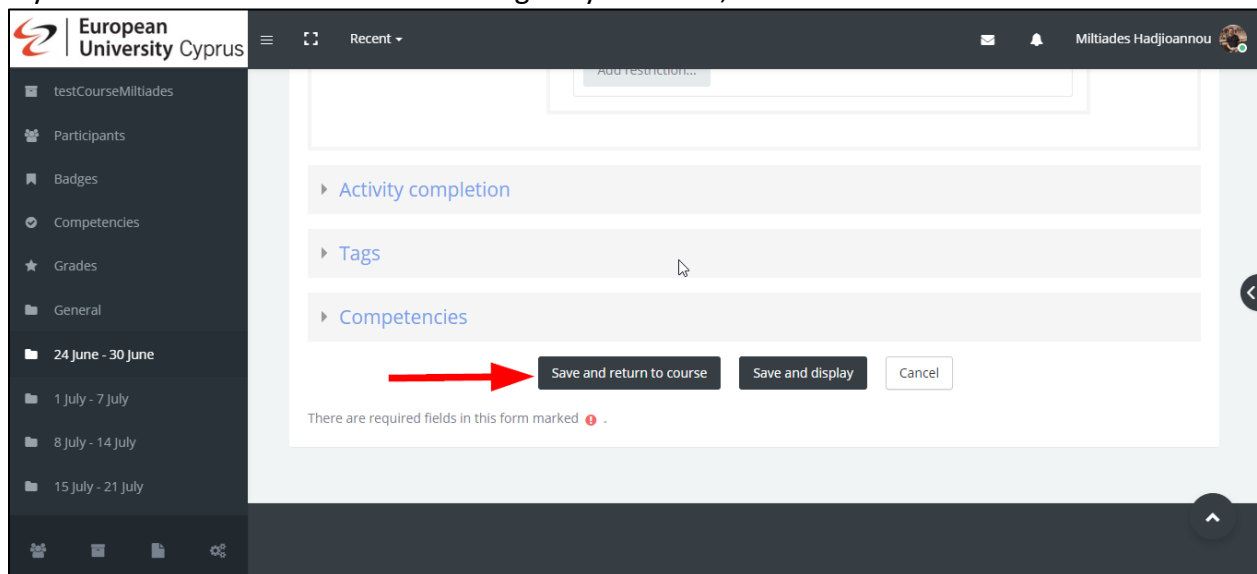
European University Cyprus

Recent

Miltiades Hadjioannou

testCourseMiltiades

Participants

Badges

Competencies

Grades

General

24 June - 30 June

1 July - 7 July

8 July - 14 July

15 July - 21 July

Add restriction...

Activity completion

Tags

Competencies

Save and return to course

Save and display

Cancel

There are required fields in this form marked .